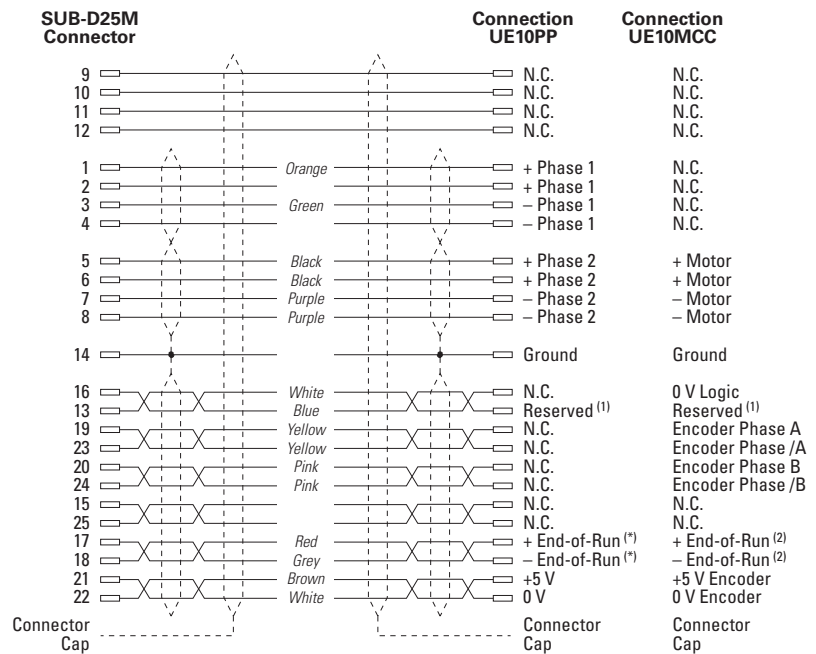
SUB-D25M Connector

Connection UE10PP

Connection UE10MCC

| Pin | Wire | Connection UE10PP | Connection UE10MCC |
|---|---|---|---|
| 9 | | N.C. | N.C. |
| 10 | | N.C. | N.C. |
| 11 | | N.C. | N.C. |
| 12 | | N.C. | N.C. |
| 1 | Orange | + Phase 1 | N.C. |
| 2 | | + Phase 1 | N.C. |
| 3 | Green | – Phase 1 | N.C. |
| 4 | | – Phase 1 | N.C. |
| 5 | Black | + Phase 2 | + Motor |
| 6 | Black | + Phase 2 | + Motor |
| 7 | Purple | – Phase 2 | – Motor |
| 8 | Purple | – Phase 2 | – Motor |
| 14 | | Ground | Ground |
| 16 | White | N.C. | 0 V Logic |
| 13 | Blue | Reserved $^{(1)}$ | Reserved $^{(1)}$ |
| 19 | Yellow | N.C. | Encoder Phase A |
| 23 | Yellow | N.C. | Encoder Phase /A |
| 20 | Pink | N.C. | Encoder Phase B |
| 24 | Pink | N.C. | Encoder Phase /B |
| 15 | | N.C. | N.C. |
| 25 | | N.C. | N.C. |
| 17 | Red | + End-of-Run $^{(*)}$ | + End-of-Run $^{(2)}$ |
| 18 | Grey | – End-of-Run $^{(*)}$ | – End-of-Run $^{(2)}$ |
| 21 | Brown | +5 V | +5 V Encoder |
| 22 | White | 0 V | 0 V Encoder |
| Connector Cap | | Connector Cap | Connector Cap |